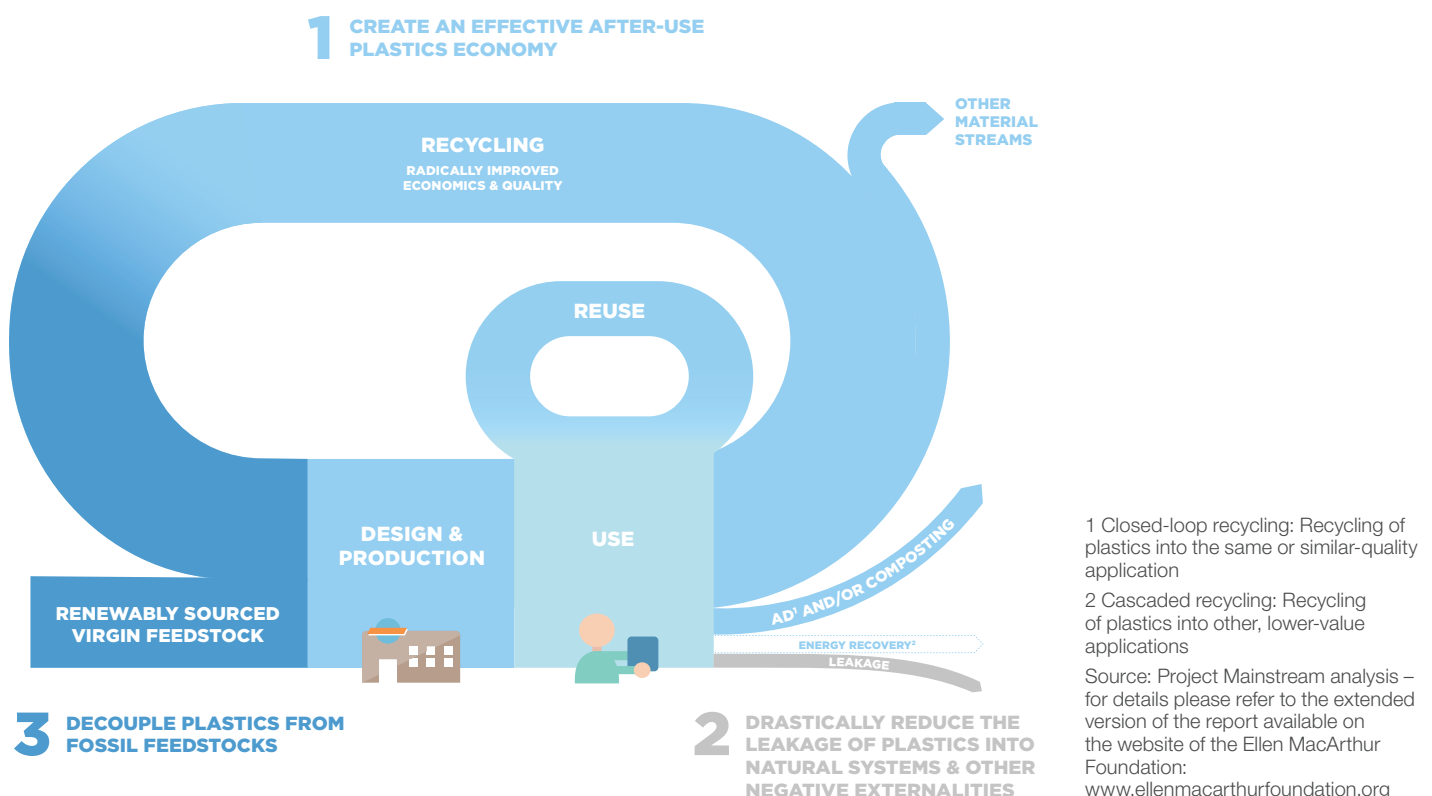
1 CREATE AN EFFECTIVE AFTER-USE PLASTICS ECONOMY

OTHER MATERIAL STREAMS

RECYCLING
RADICALLY IMPROVED ECONOMICS & QUALITY

REUSE

DESIGN & PRODUCTION

USE

RENEWABLY SOURCED VIRGIN FEEDSTOCK

AD¹ AND/OR COMPOSTING

ENERGY RECOVERY²

LEAKAGE

3 DECOUPLE PLASTICS FROM FOSSIL FEEDSTOCKS

2 DRASTICALLY REDUCE THE LEAKAGE OF PLASTICS INTO NATURAL SYSTEMS & OTHER NEGATIVE EXTERNALITIES

1 Closed-loop recycling: Recycling of plastics into the same or similar-quality application

2 Cascaded recycling: Recycling of plastics into other, lower-value applications

Source: Project Mainstream analysis – for details please refer to the extended version of the report available on the website of the Ellen MacArthur Foundation: www.ellenmacarthurfoundation.org